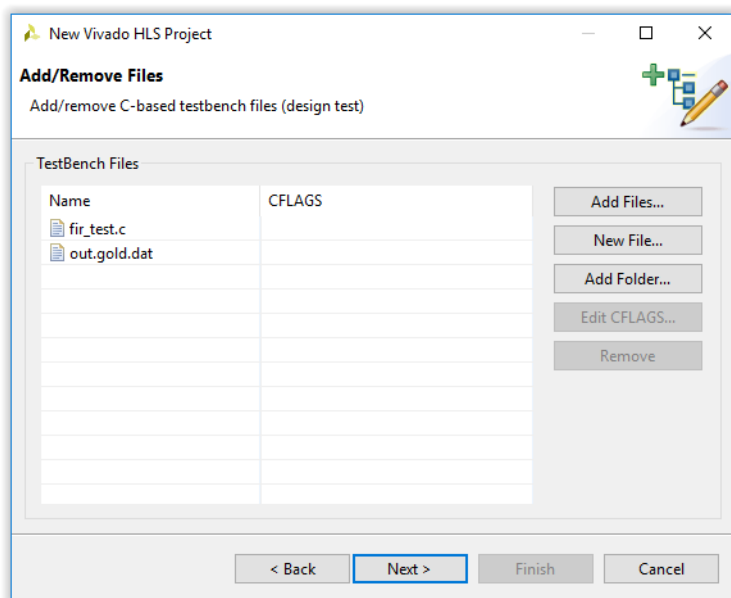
New Vivado HLS Project

Add/Remove Files

Add/remove C-based testbench files (design test)

TestBench Files

| Name | CFLAGS |
|---|---|
| fir_test.c | |
| out.gold.dat | |

Add Files...

New File...

Add Folder...

Edit CFLAGS...

Remove

< Back

Next >

Finish

Cancel